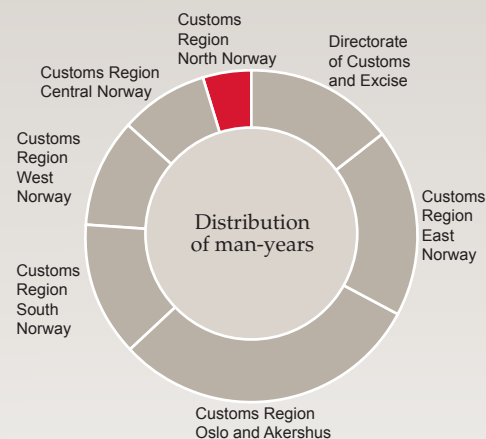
Customs Region North Norway

Directorate of Customs and Excise

Customs Region Central Norway

Customs Region West Norway

Customs Region East Norway

Distribution of man-years

Customs Region South Norway

Customs Region Oslo and Akershus